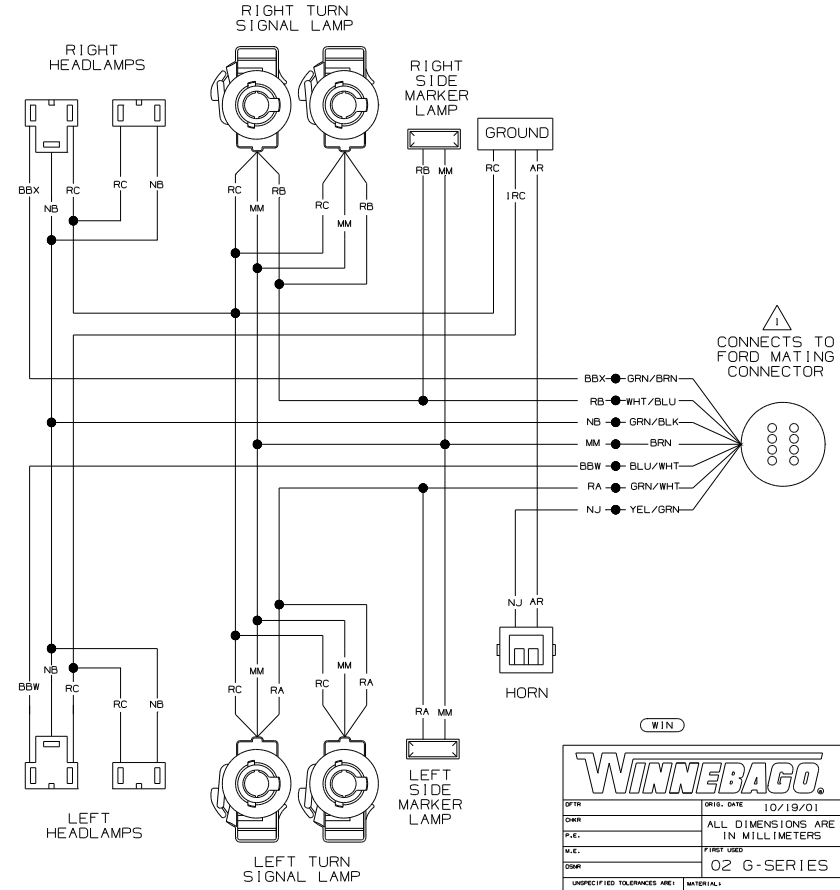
RIGHT TURN SIGNAL LAMP

RIGHT HEADLAMPS

RIGHT SIDE MARKER LAMP

GROUND

BBX NB RC RC NB

RC MM RB RC MM RB

RB MM

RC AR

IRC

1

CONNECTS TO FORD MATING CONNECTOR

BBX GRN/BRN
RB WHT/BLU
NB GRN/BLK
MM BRN
BBW BLU/WHT
RA GRN/WHT
NJ YEL/GRN

NJ AR

HORN

BBW NB RC RC NB

MM RC RA MM RC RA

RA MM

LEFT HEADLAMPS

LEFT TURN SIGNAL LAMP

LEFT SIDE MARKER LAMP

WIN

WINNEBAGO.

DFTR
CHKR
P.E.
M.E.
DSNR
UNSPECIFIED TOLERANCES ARE:

ORIG. DATE 10/19/01
ALL DIMENSIONS ARE IN MILLIMETERS
FIRST USED
02 G-SERIES
MATERIAL: